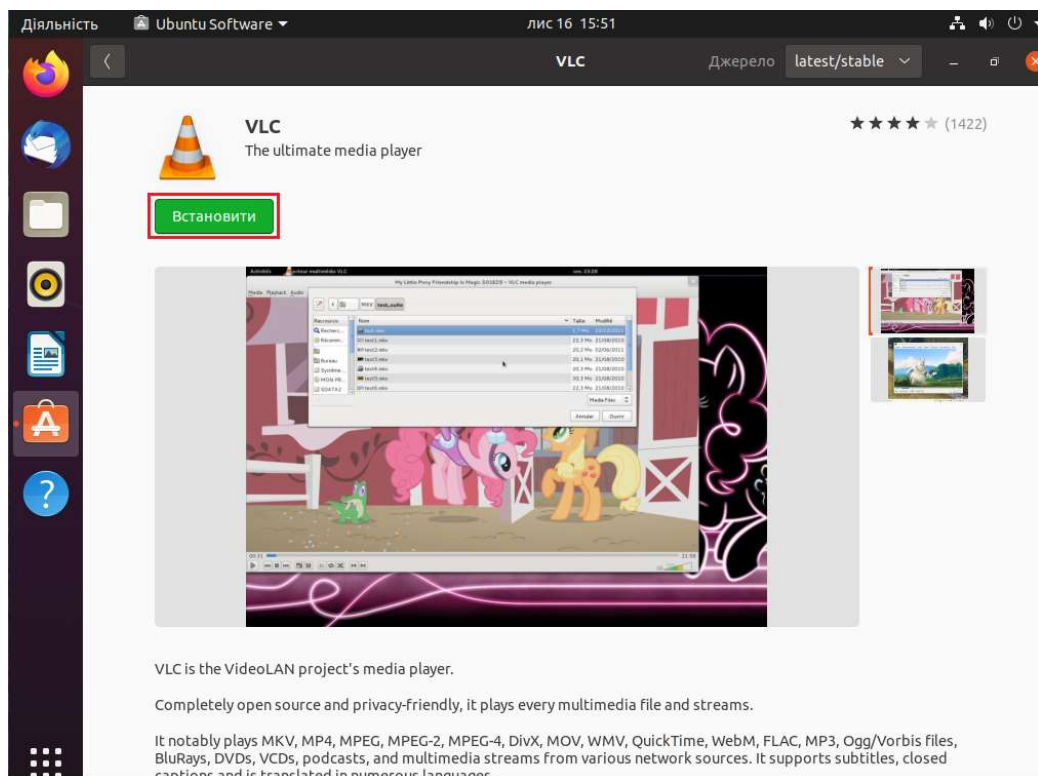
Діяльність Ubuntu Software ▾ лис 16 15:51

VLC Джерело latest/stable

VLC
The ultimate media player

★★★★★ (1422)

Встановити

VLC is the VideoLAN project's media player.

Completely open source and privacy-friendly, it plays every multimedia file and streams.

It notably plays MKV, MP4, MPEG, MPEG-2, MPEG-4, DivX, MOV, WMV, QuickTime, WebM, FLAC, MP3, Ogg/Vorbis files, BluRays, DVDs, VCDs, podcasts, and multimedia streams from various network sources. It supports subtitles, closed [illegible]